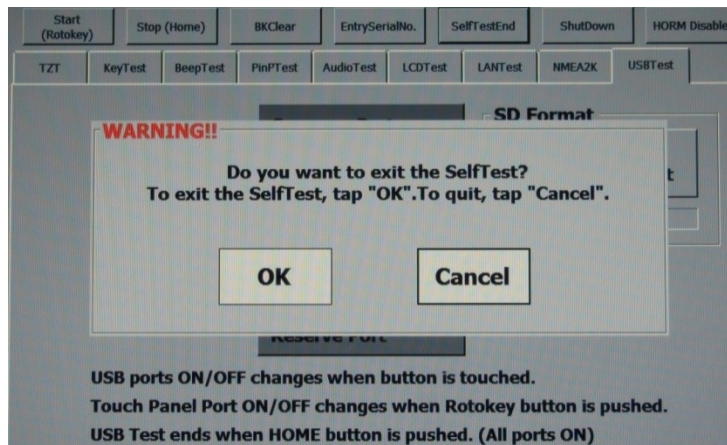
Start (Rotokey)
Stop (Home)
BKClear
EntrySerialNo.
SelfTestEnd
ShutDown
HORM Disable

TZT
KeyTest
BeepTest
PinPTest
AudioTest
LCDTest
LANTest
NMEA2K
USBTest

SD Format

WARNING!!

Do you want to exit the SelfTest?
To exit the SelfTest, tap "OK".To quit, tap "Cancel".

OK
Cancel

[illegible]

USB ports ON/OFF changes when button is touched.
Touch Panel Port ON/OFF changes when Rotokey button is pushed.
USB Test ends when HOME button is pushed. (All ports ON)